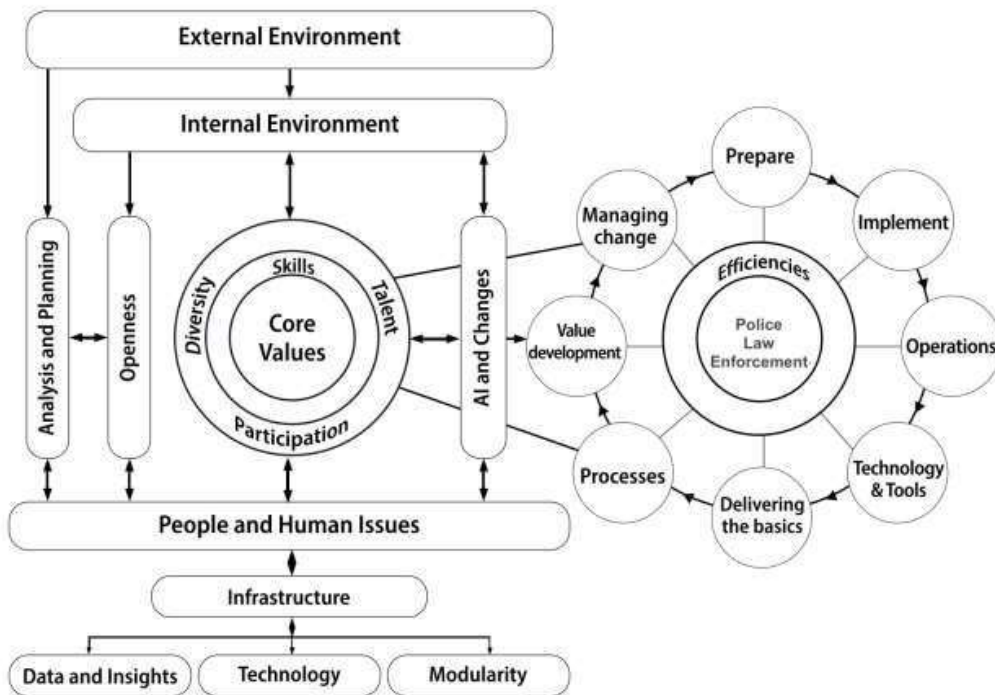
External Environment

Internal Environment

Analysis and Planning

Openness

Diversity

Skills

Talent

Core Values

Participation

AI and Changes

Managing change

Prepare

Implement

Efficiencies

Police Law Enforcement

Value development

Operations

Processes

Delivering the basics

Technology & Tools

People and Human Issues

Infrastructure

Data and Insights

Technology

Modularity